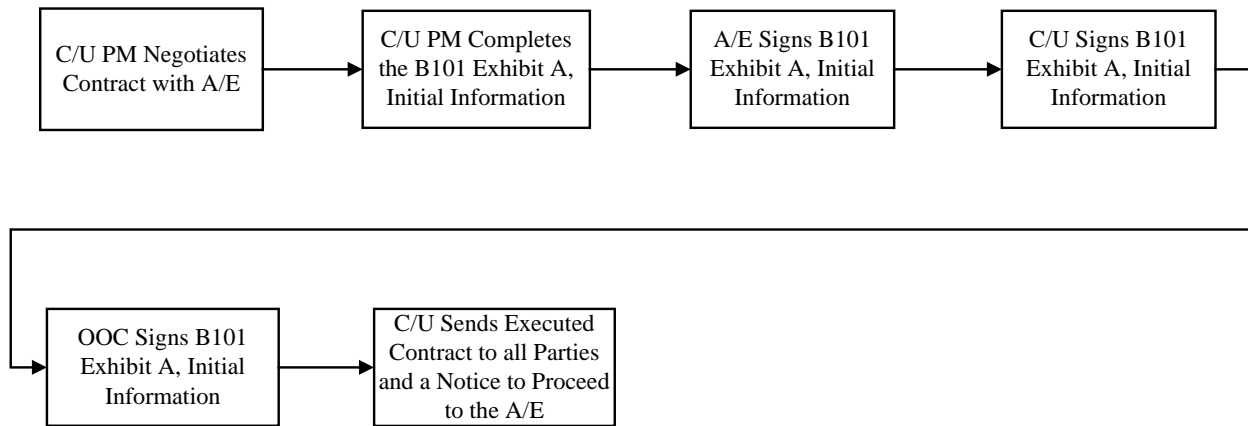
C/U PM Negotiates Contract with A/E

C/U PM Completes the B101 Exhibit A, Initial Information

A/E Signs B101 Exhibit A, Initial Information

C/U Signs B101 Exhibit A, Initial Information

OOC Signs B101 Exhibit A, Initial Information

C/U Sends Executed Contract to all Parties and a Notice to Proceed to the A/E